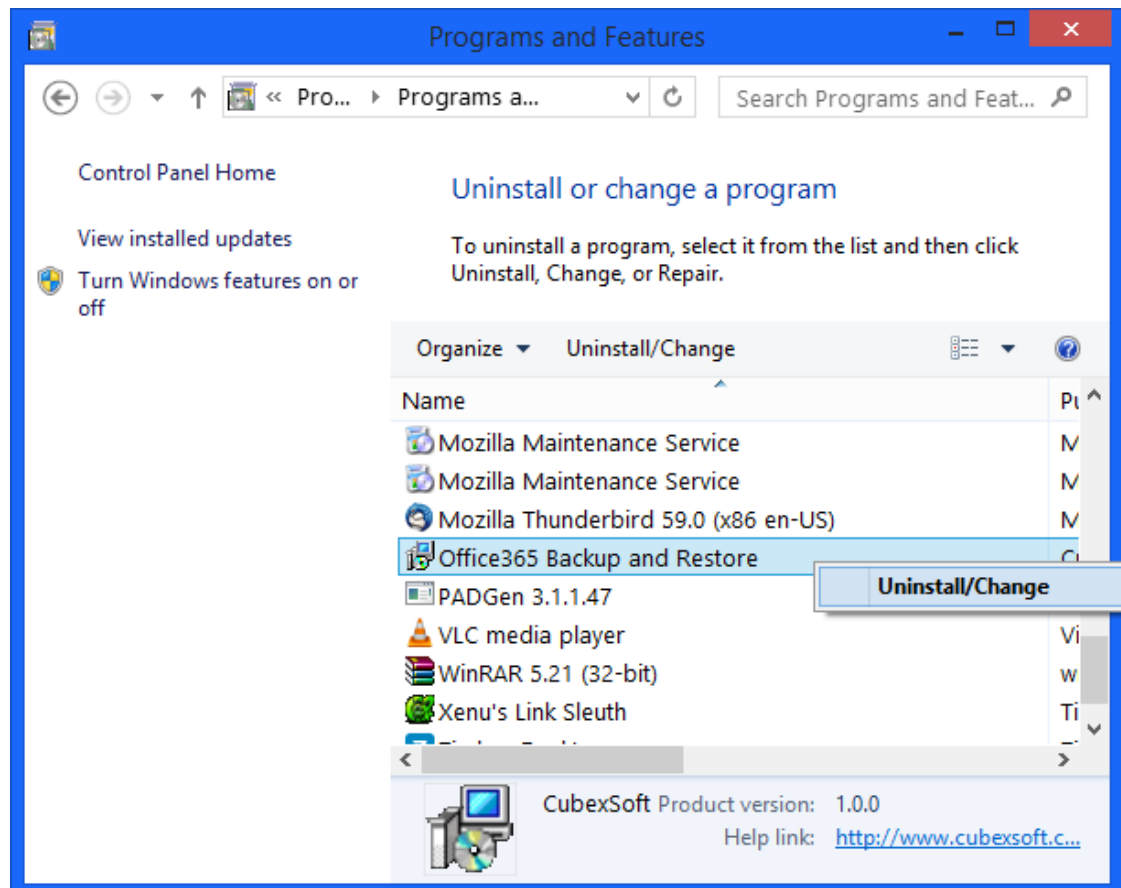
Programs and Features

« Pro... › Programs a...

Search Programs and Feat...

Control Panel Home

View installed updates

Turn Windows features on or off

Uninstall or change a program

To uninstall a program, select it from the list and then click Uninstall, Change, or Repair.

Organize ▾ Uninstall/Change

| Name | Pu |
|---|---|
| Mozilla Maintenance Service | M |
| Mozilla Maintenance Service | M |
| Mozilla Thunderbird 59.0 (x86 en-US) | M |
| Office365 Backup and Restore | C |
| PADGen 3.1.1.47 | |
| VLC media player | Vi |
| WinRAR 5.21 (32-bit) | w |
| Xenu's Link Sleuth | Ti |

Uninstall/Change

CubexSoft Product version: 1.0.0
Help link: http://www.cubexsoft.c...